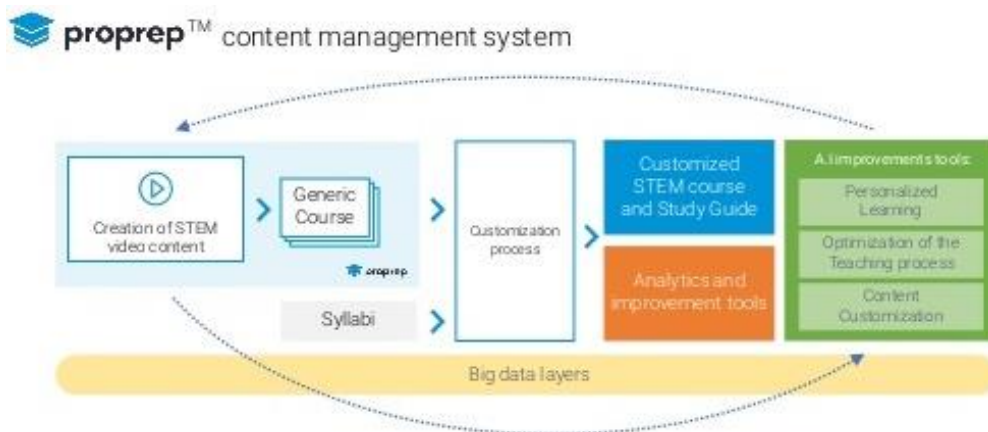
proprep™ content management system

Creation of STEM video content

Generic Course

proprep

Syllabi

Customization process

Customized STEM course and Study Guide

Analytics and improvement tools

A.I. improvements tools:

Personalized Learning

Optimization of the Teaching process

Content Customization

Big data layers